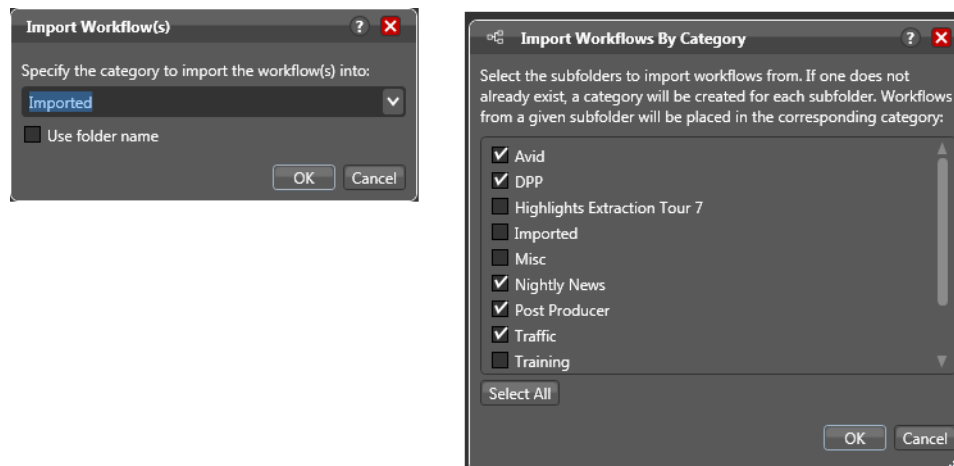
Import Workflow(s)

Specify the category to import the workflow(s) into:

Imported

Use folder name

OK Cancel

Import Workflows By Category

Select the subfolders to import workflows from. If one does not already exist, a category will be created for each subfolder. Workflows from a given subfolder will be placed in the corresponding category:

Avid
DPP
Highlights Extraction Tour 7
Imported
Misc
Nightly News
Post Producer
Traffic
Training

Select All

OK Cancel